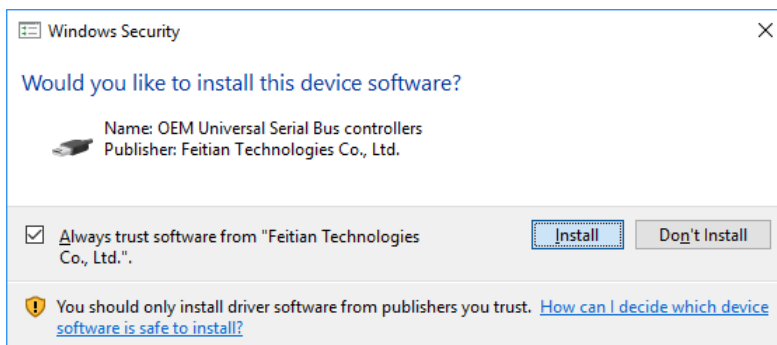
Windows Security

Would you like to install this device software?

Name: OEM Universal Serial Bus controllers
Publisher: Feitian Technologies Co., Ltd.

Always trust software from "Feitian Technologies Co., Ltd.".

Install

Don't Install

You should only install driver software from publishers you trust. How can I decide which device software is safe to install?